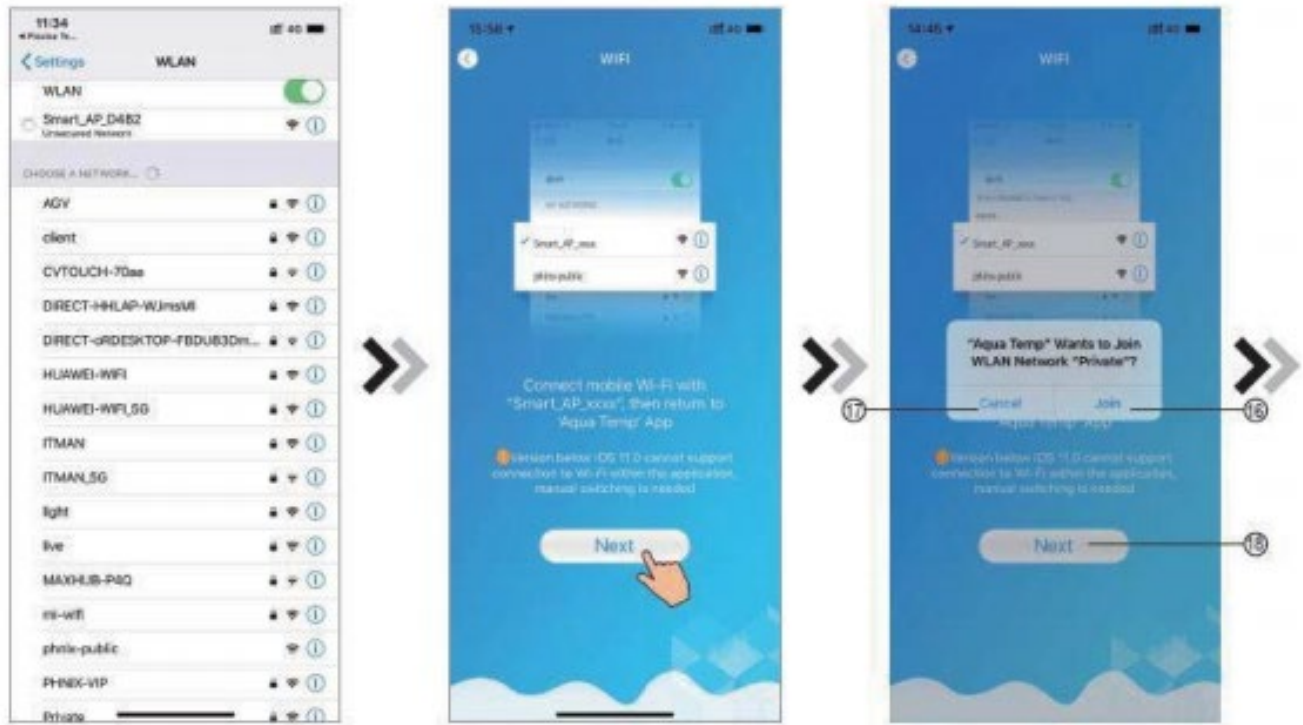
11:34
◂Photos Te...
4G
< Settings
WLAN
WLAN
Smart_AP_D4B2
Unsecured Network
CHOOSE A NETWORK...
AGV
client
CVTOUCH-70ae
DIRECT-HHLAP-WJmsMl
DIRECT-oRDESKTOP-FBDU83Dm...
HUAWEI-WIFI
HUAWEI-WIFI_5G
ITMAN
ITMAN_5G
light
live
MAXHUB-P4Q
mi-wifi
phnix-public
PHNIX-VIP
Private

15:56
4G
WIFI
Smart_AP_xxxx
phnix-public
Connect mobile Wi-Fi with "Smart_AP_xxxx", then return to 'Aqua Temp' App
Version below iOS 11.0 cannot support connection to Wi-Fi within the application, manual switching is needed
Next

14:45
4G
WIFI
Smart_AP_xxxx
phnix-public
"Aqua Temp" Wants to Join WLAN Network "Private"?
Cancel
Join
⑰
⑯
'Aqua Temp' App
Version below iOS 11.0 cannot support connection to Wi-Fi within the application, manual switching is needed
Next
⑱